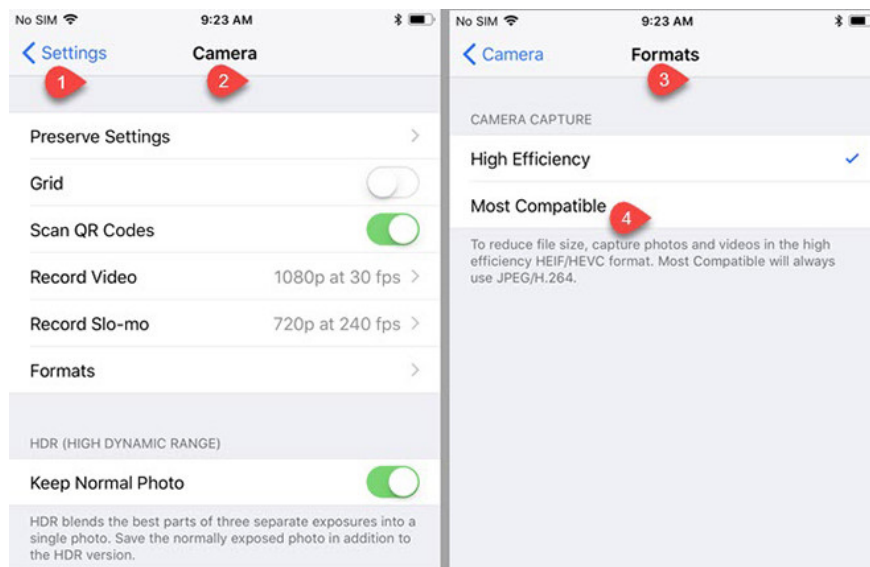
No SIM 9:23 AM

< Settings Camera

1 2

Preserve Settings >

Grid

Scan QR Codes

Record Video 1080p at 30 fps >

Record Slo-mo 720p at 240 fps >

Formats >

HDR (HIGH DYNAMIC RANGE)

Keep Normal Photo

HDR blends the best parts of three separate exposures into a single photo. Save the normally exposed photo in addition to the HDR version.

No SIM 9:23 AM

< Camera Formats

3

CAMERA CAPTURE

High Efficiency ✓

Most Compatible 4

To reduce file size, capture photos and videos in the high efficiency HEIF/HEVC format. Most Compatible will always use JPEG/H.264.